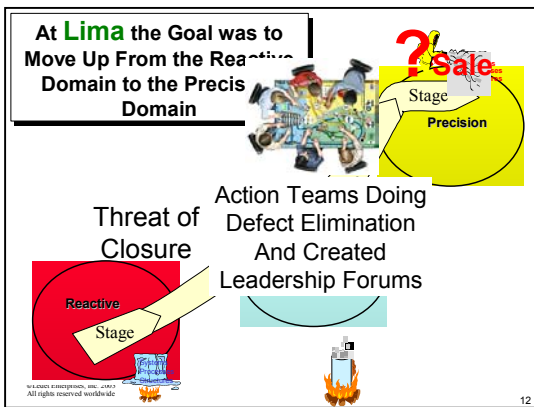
At Lima the Goal was to Move Up From the Reactive Domain to the Precis Domain

?

Sale

Stage

Precision

Threat of Closure

Action Teams Doing Defect Elimination And Created Leadership Forums

Reactive

Stage

©Ledet Enterprises, Inc. 2003
All rights reserved worldwide

12